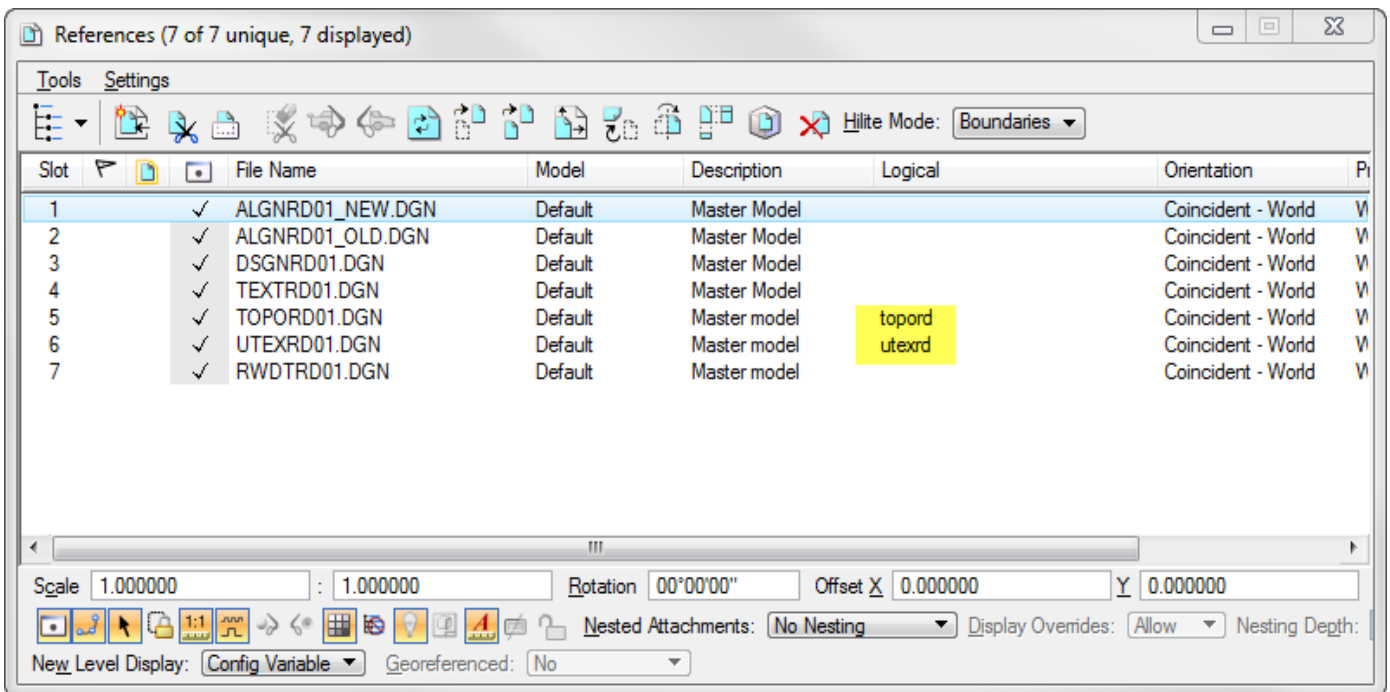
References (7 of 7 unique, 7 displayed)

Tools Settings

Hilite Mode: Boundaries

| Slot | | | | File Name | Model | Description | Logical | Orientation | P |
|---|---|---|---|---|---|---|---|---|---|
| 1 | | | ✓ | ALGNRD01_NEW.DGN | Default | Master Model | | Coincident - World | W |
| 2 | | | ✓ | ALGNRD01_OLD.DGN | Default | Master Model | | Coincident - World | W |
| 3 | | | ✓ | DSGNRD01.DGN | Default | Master Model | | Coincident - World | W |
| 4 | | | ✓ | TEXTRD01.DGN | Default | Master Model | | Coincident - World | W |
| 5 | | | ✓ | TOPORD01.DGN | Default | Master model | topord | Coincident - World | W |
| 6 | | | ✓ | UTEXRD01.DGN | Default | Master model | utexrd | Coincident - World | W |
| 7 | | | ✓ | RWDTRD01.DGN | Default | Master model | | Coincident - World | W |

Scale 1.000000 : 1.000000 Rotation 00°00'00" Offset X 0.000000 Y 0.000000

1:1 Nested Attachments: No Nesting Display Overrides: Allow Nesting Depth:

New Level Display: Config Variable Georeferenced: No